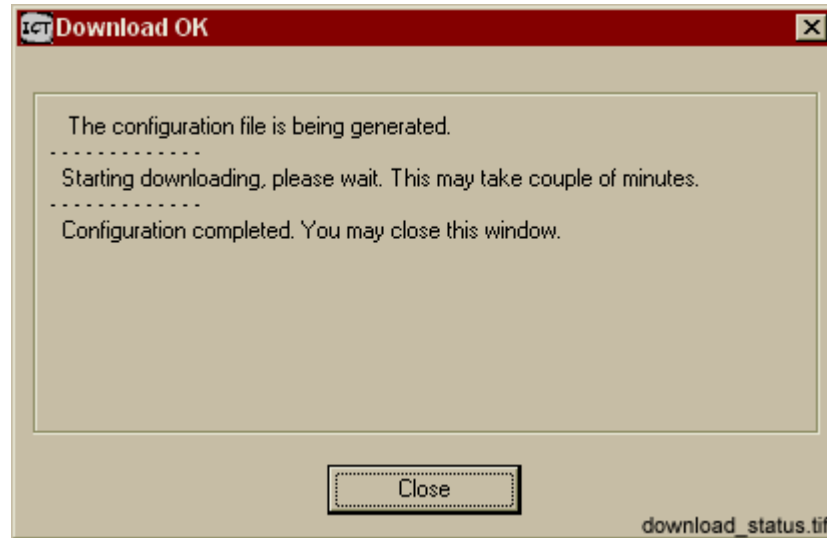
ICT Download OK

The configuration file is being generated.
- - - - - - - - - - - - -
Starting downloading, please wait. This may take couple of minutes.
- - - - - - - - - - - - -
Configuration completed. You may close this window.

Close

download_status.tif